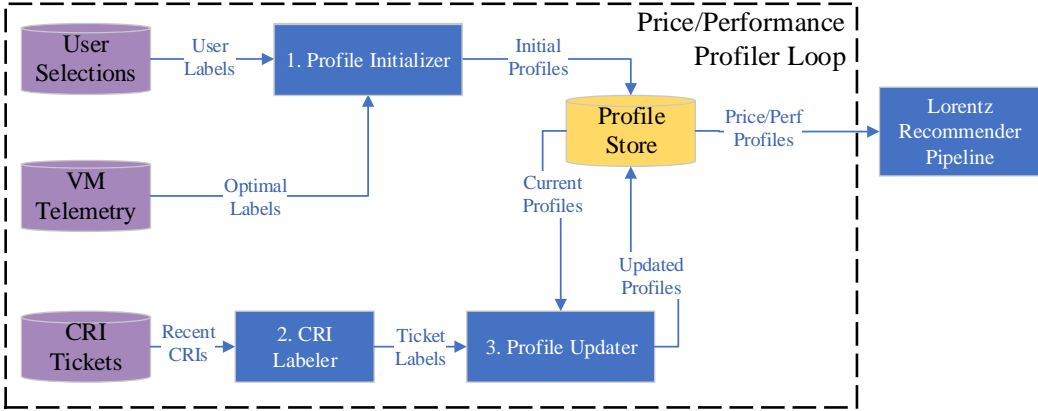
Price/Performance Profiler Loop

User Selections

User Labels

1. Profile Initializer

Initial Profiles

Profile Store

Price/Perf Profiles

Lorentz Recommender Pipeline

VM Telemetry

Optimal Labels

Current Profiles

Updated Profiles

CRI Tickets

Recent CRIs

2. CRI Labeler

Ticket Labels

3. Profile Updater